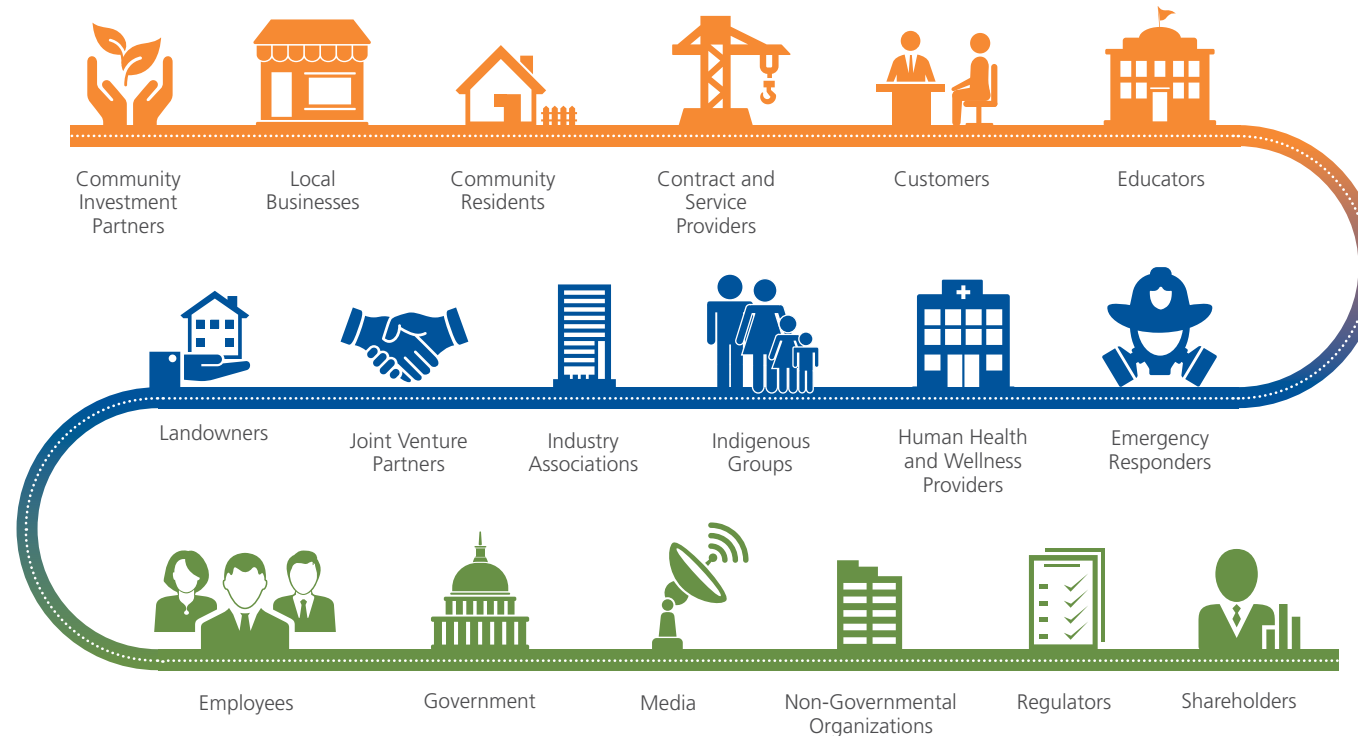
Community Investment Partners

Local Businesses

Community Residents

Contract and Service Providers

Customers

Educators

Landowners

Joint Venture Partners

Industry Associations

Indigenous Groups

Human Health and Wellness Providers

Emergency Responders

Employees

Government

Media

Non-Governmental Organizations

Regulators

Shareholders